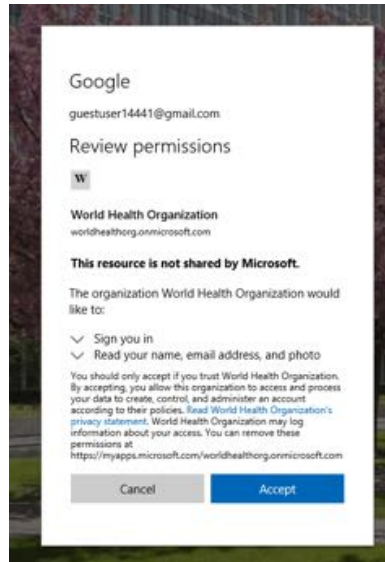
Google

guestuser14441@gmail.com

Review permissions

W

World Health Organization
worldhealthorg.onmicrosoft.com

This resource is not shared by Microsoft.

The organization World Health Organization would like to:

Sign you in

Read your name, email address, and photo

You should only accept if you trust World Health Organization. By accepting, you allow this organization to access and process your data to create, control, and administer an account according to their policies. Read World Health Organization's privacy statement. World Health Organization may log information about your access. You can remove these permissions at https://myapps.microsoft.com/worldhealthorg.onmicrosoft.com

Cancel

Accept